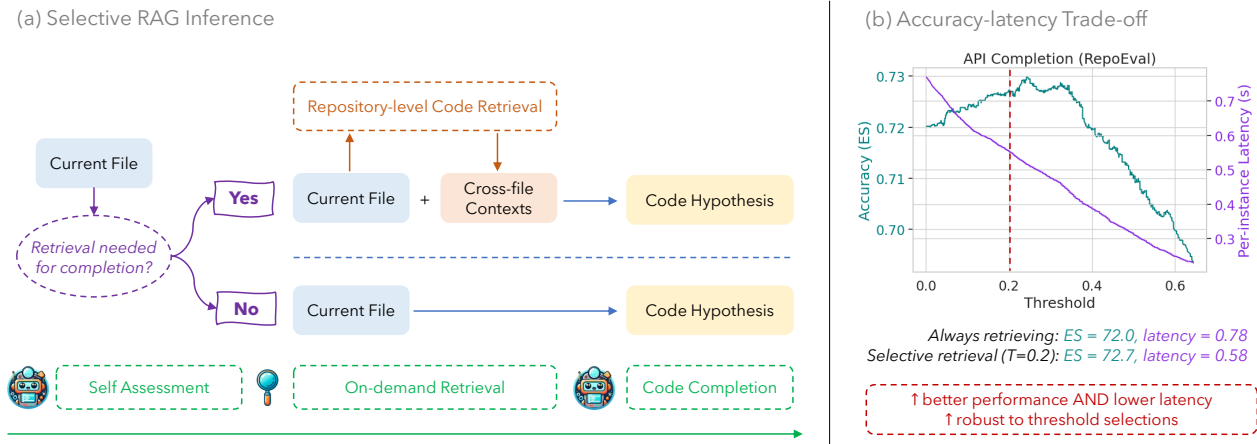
(a) Selective RAG Inference

Repository-level Code Retrieval

Current File

Yes

Current File + Cross-file Contexts

Code Hypothesis

Retrieval needed for completion?

No

Current File

Code Hypothesis

Self Assessment

On-demand Retrieval

Code Completion

(b) Accuracy-latency Trade-off

API Completion (RepoEval)

| Accuracy (ES) | 0.73 | 0.72 | 0.71 | 0.70 |
|---|---|---|---|---|

Per-instance Latency (s): 0.7, 0.6, 0.5, 0.4, 0.3

Threshold: 0.0, 0.2, 0.4, 0.6

Always retrieving: ES = 72.0, latency = 0.78
Selective retrieval (T=0.2): ES = 72.7, latency = 0.58

↑ better performance AND lower latency
↑ robust to threshold selections